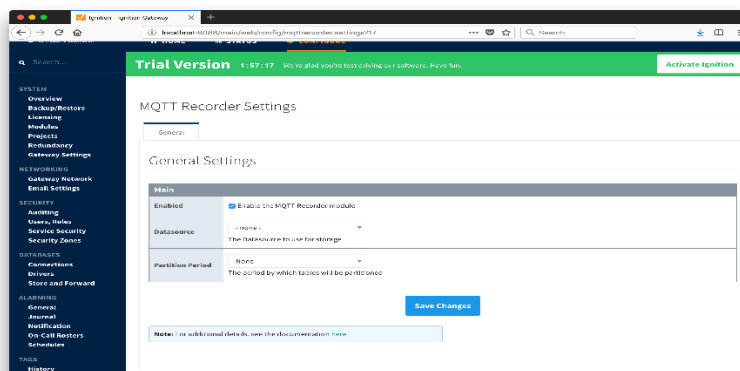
Ignition - Ignition Gateway

localhost:8088/main/web/config/mqttrecorder.settings?1

Search

Search...

HOME STATUS CONFIGURE

Trial Version 1:57:17 We're glad you're test driving our software. Have fun.

Activate Ignition

SYSTEM
Overview
Backup/Restore
Licensing
Modules
Projects
Redundancy
Gateway Settings

NETWORKING
Gateway Network
Email Settings

SECURITY
Auditing
Users, Roles
Service Security
Security Zones

DATABASES
Connections
Drivers
Store and Forward

ALARMING
General
Journal
Notification
On-Call Rosters
Schedules

TAGS
History

MQTT Recorder Settings

General

General Settings

Main

| | |
|---|---|
| Enabled | Enable the MQTT Recorder module |
| Datasource | - none - The Datasource to use for storage |
| Partition Period | None The period by which tables will be partitioned |

Save Changes

Note: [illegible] or additional details, see the documentation here